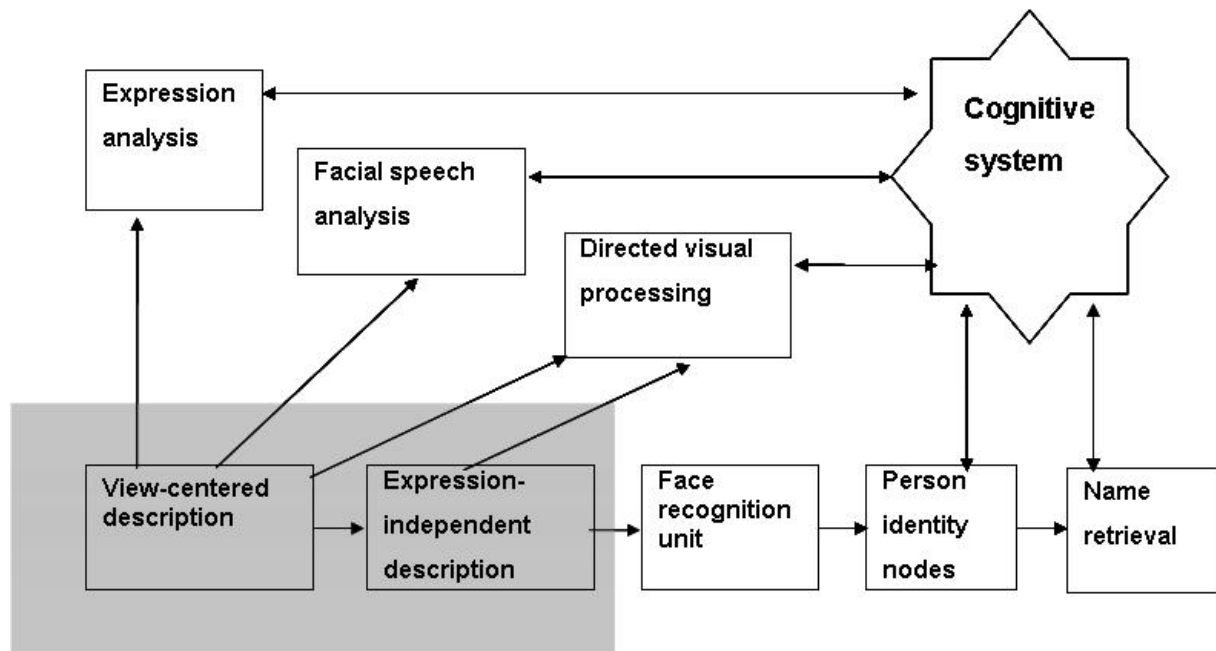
Expression analysis

Facial speech analysis

Directed visual processing

Cognitive system

View-centered description

Expression-independent description

Face recognition unit

Person identity nodes

Name retrieval